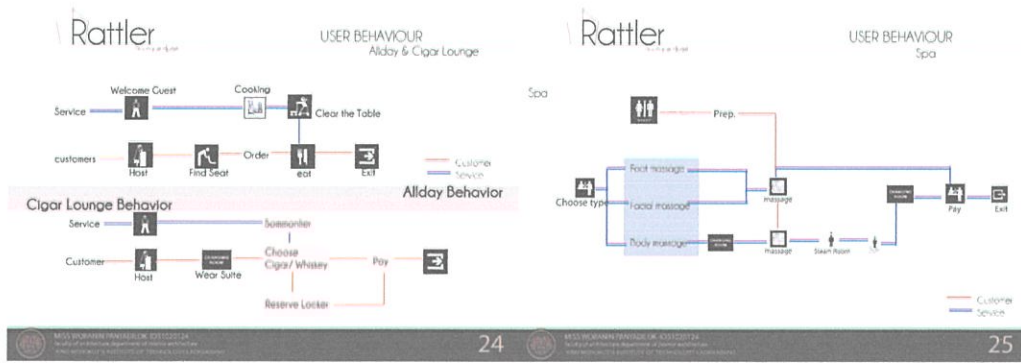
Rattler

USER BEHAVIOUR
Allday & Cigar Lounge

Welcome Guest

Cooking

Service

Clear the Table

customers

Host

Find Seat

Order

eat

Exit

Customer
Service

Allday Behavior

Cigar Lounge Behavior

Service

Sommelier

Choose Cigar / Whiskey

Customer

Host

Wear Suite

Pay

Reserve Locker

MISS WORANAN PANYADILOK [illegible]

24

Rattler

USER BEHAVIOUR
Spa

Spa

Prep.

Foot massage

Choose type

Facial massage

massage

Body massage

massage

Steam Room

Pay

Exit

Customer
Service

MISS WORANAN PANYADILOK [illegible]

25